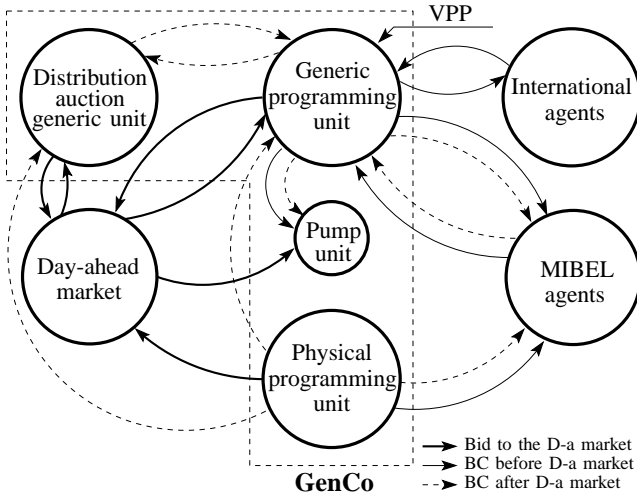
VPP

Distribution auction generic unit

Generic programming unit

International agents

Pump unit

Day-ahead market

MIBEL agents

Physical programming unit

GenCo

Bid to the D-a market
BC before D-a market
BC after D-a market